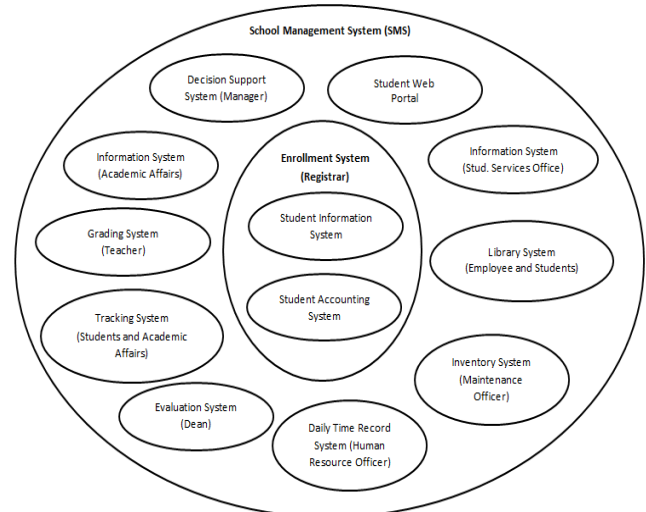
School Management System (SMS)

Decision Support System (Manager)

Student Web Portal

Information System (Academic Affairs)

Enrollment System (Registrar)

Information System (Stud. Services Office)

Grading System (Teacher)

Student Information System

Library System (Employee and Students)

Student Accounting System

Tracking System (Students and Academic Affairs)

Inventory System (Maintenance Officer)

Evaluation System (Dean)

Daily Time Record System (Human Resource Officer)